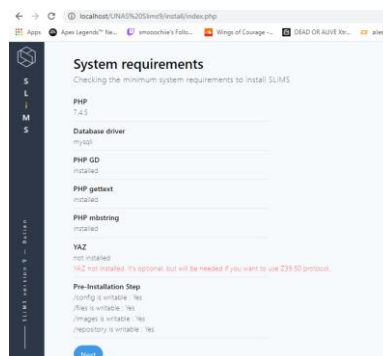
← → C ⓘ localhost/UNAS%20Slims9/install/index.php

Apps Apex Legends™ Ne... smoocchie's Follo... Wings of Courage -... DEAD OR ALIVE Xtr... ale

S
L
i
M
S

SLIMS version 9 — Bulian

System requirements

Checking the minimum system requirements to install SLIMS

PHP
7.4.5

Database driver
mysqli

PHP GD
installed

PHP gettext
installed

PHP mbstring
installed

YAZ
not installed
YAZ not installed. It's optional, but will be needed if you want to use Z39.50 protocol.

Pre-Installation Step
/config is writable : Yes
/files is writable : Yes
/images is writable : Yes
/repository is writable : Yes

Next